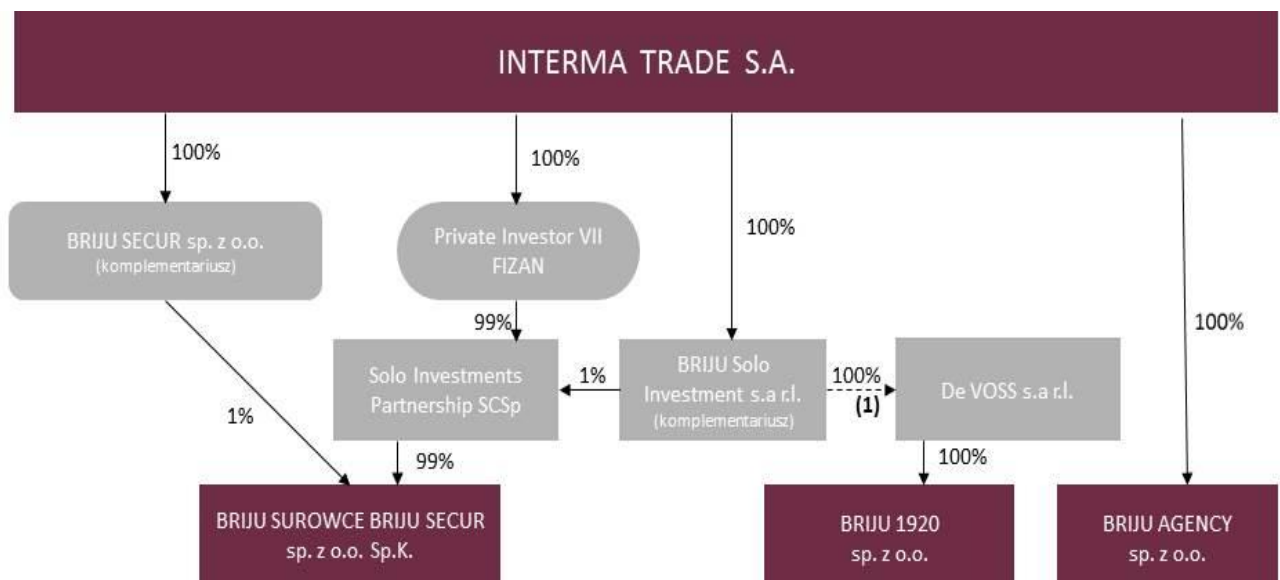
INTERMA TRADE S.A.

100%

100%

100%

100%

BRIJU SECUR sp. z o.o.
(komplementariusz)

Private Investor VII FIZAN

99%

Solo Investments Partnership SCSp

1%

BRIJU Solo Investment s.a r.l.
(komplementariusz)

100%
(1)

De VOSS s.a r.l.

1%

99%

100%

BRIJU SUROWCE BRIJU SECUR sp. z o.o. Sp.K.

BRIJU 1920 sp. z o.o.

BRIJU AGENCY sp. z o.o.